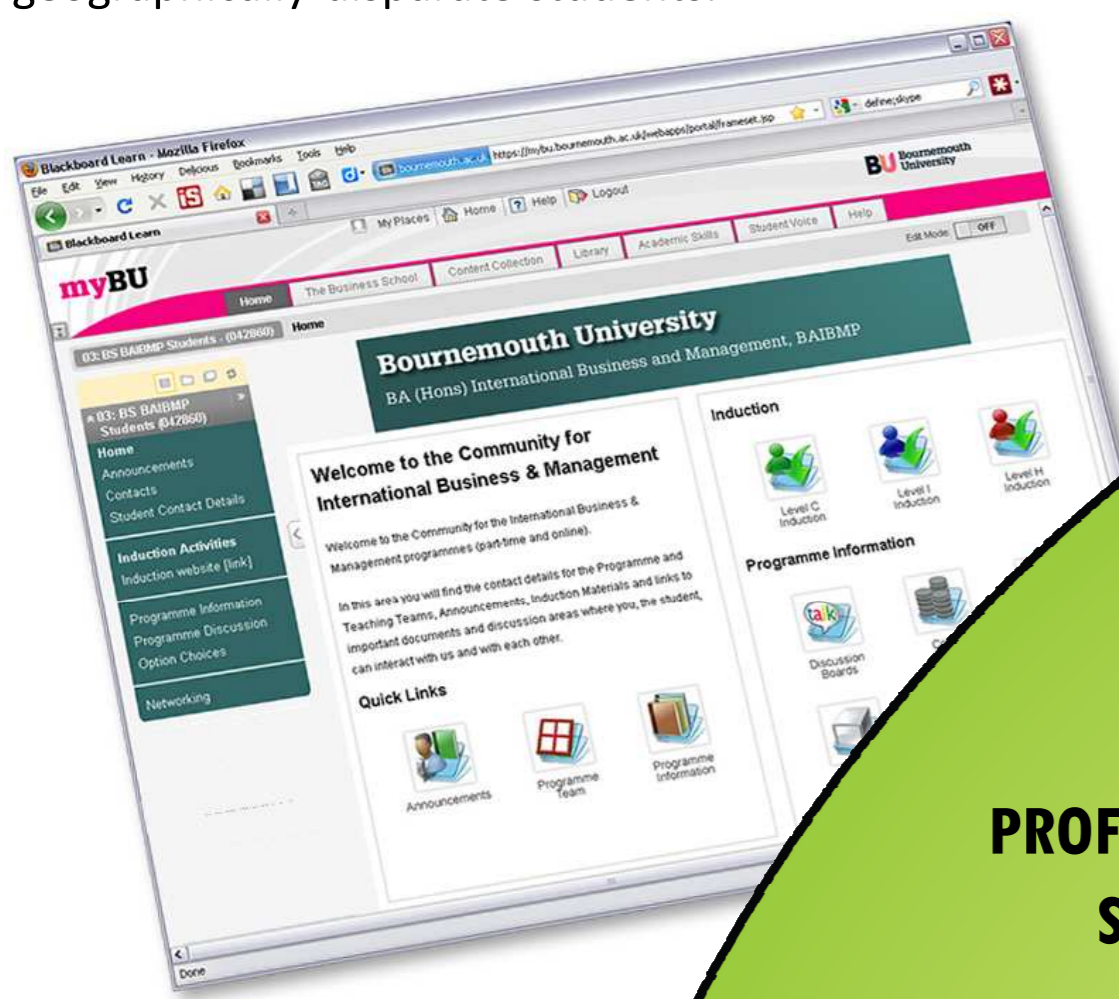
geographically dispersed students.

Blackboard Learn - Mozilla Firefox
File Edit View History Delicious Bookmarks Tools Help
bournemouth.ac.uk https://mybu.bournemouth.ac.uk/webapps/portal/frameset.jsp
define:skype
Blackboard Learn
Bournemouth University
My Places Home Help Logout
Edit Mode OFF
myBU
Home The Business School Content Collection Library Academic Skills Student Voice Help
03: BS BAIBMP Students - (042860) Home
03: BS BAIBMP Students (042860)
Home
Announcements
Contacts
Student Contact Details
Induction Activities
Induction website [link]
Programme Information
Programme Discussion
Option Choices
Networking

Bournemouth University
BA (Hons) International Business and Management, BAIBMP

Welcome to the Community for International Business & Management

Welcome to the Community for the International Business & Management programmes (part-time and online).

In this area you will find the contact details for the Programme and Teaching Teams, Announcements, Induction Materials and links to important documents and discussion areas where you, the student, can interact with us and with each other.

Quick Links
Announcements
Programme Team
Programme Information

Induction
Level C Induction
Level I Induction
Level H Induction

Programme Information
Discussion Boards

Done

PROF
S